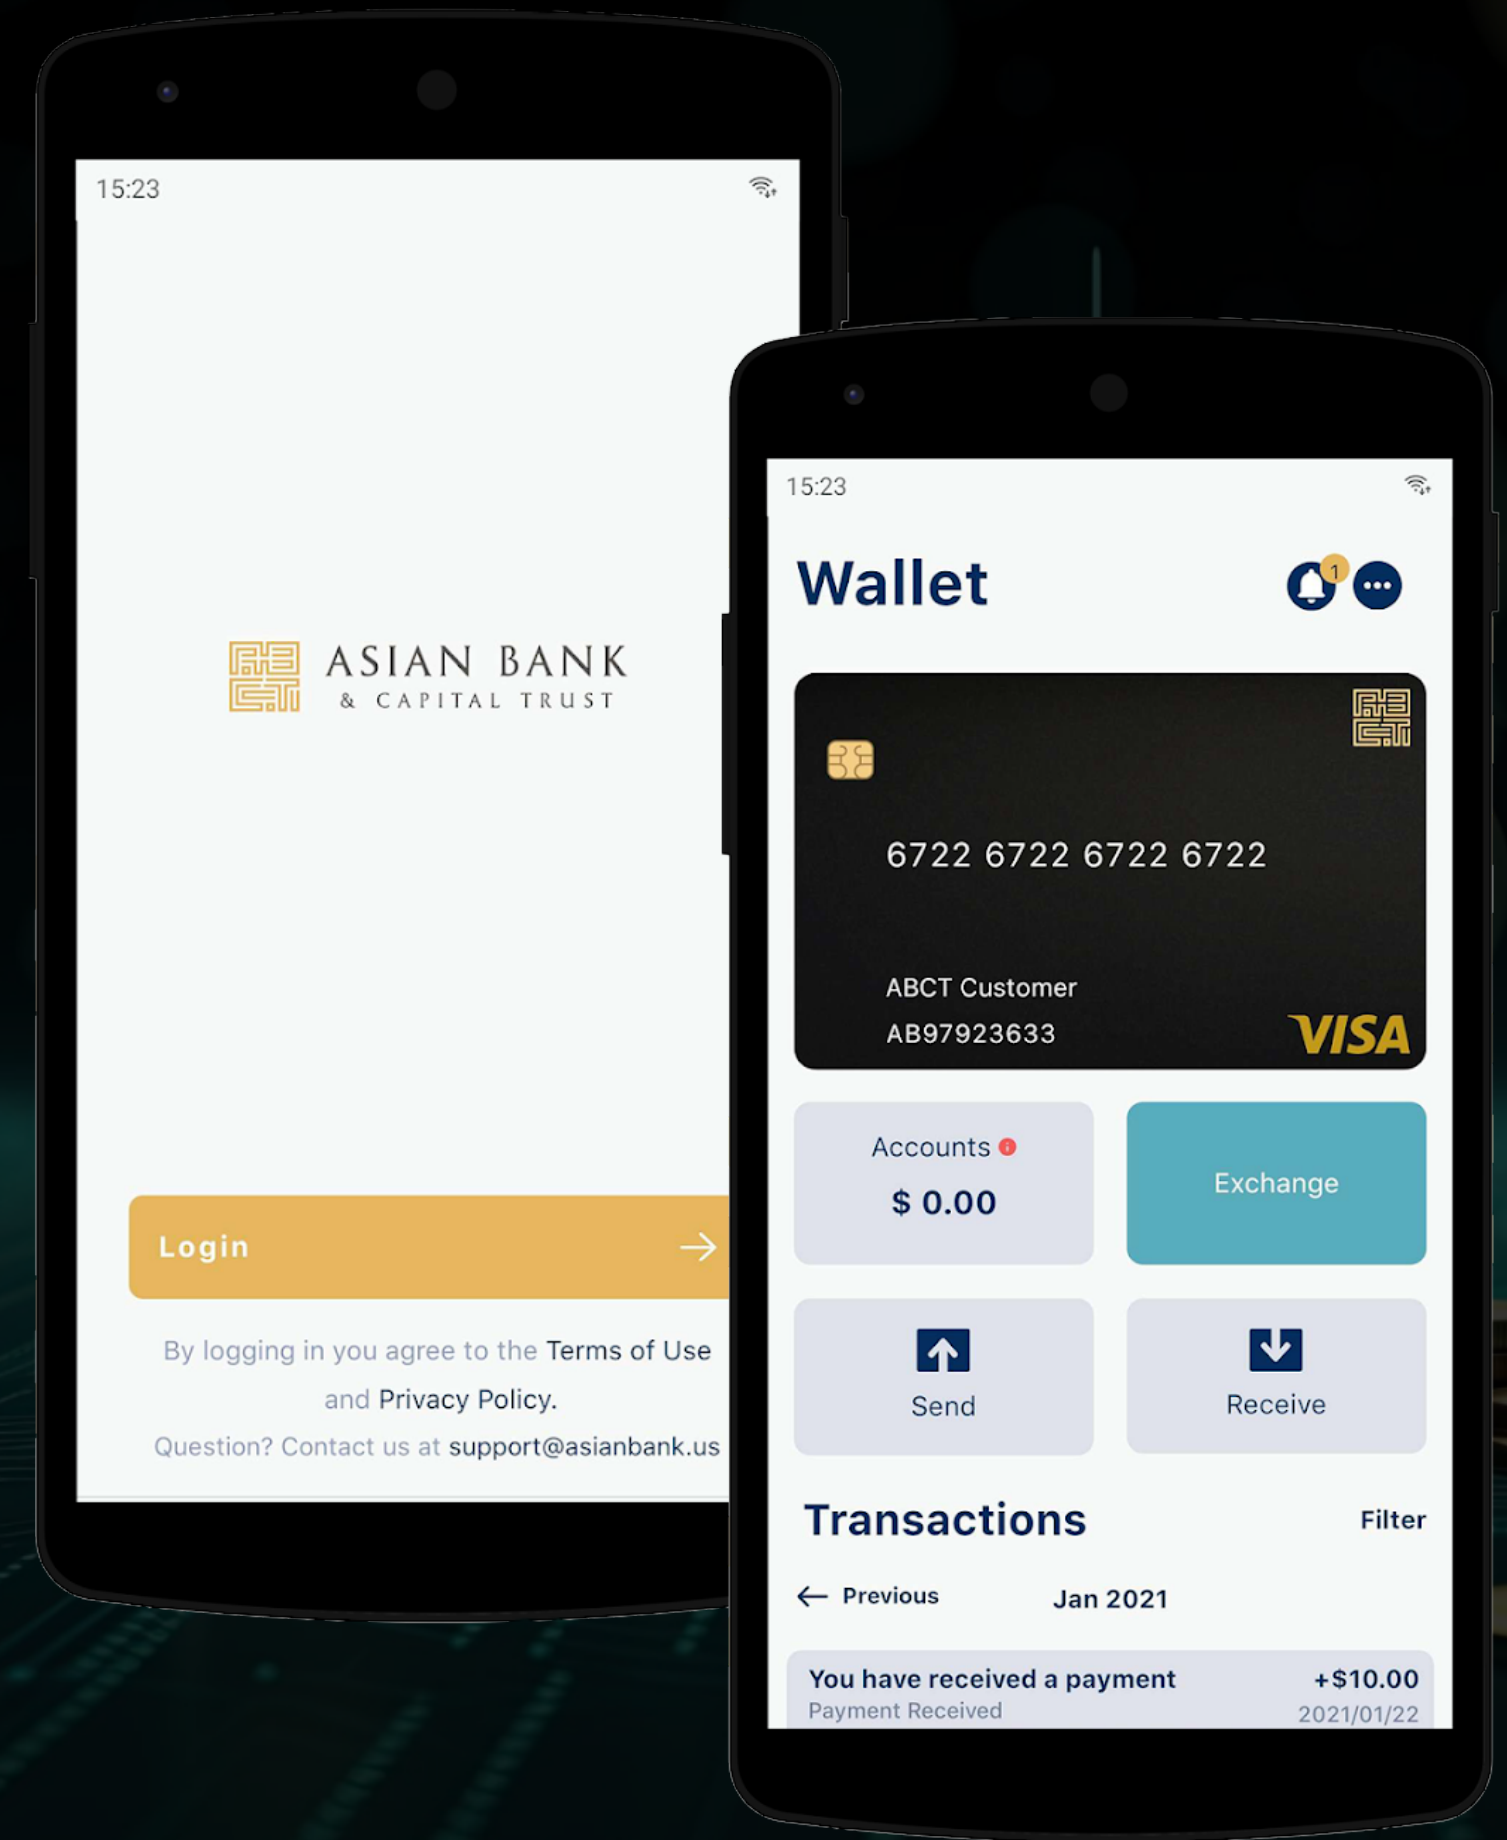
15:23

ASIAN BANK
& CAPITAL TRUST

Login

By logging in you agree to the Terms of Use and Privacy Policy.

Question? Contact us at support@asianbank.us

15:23

Wallet

1

6722 6722 6722 6722

ABCT Customer
AB97923633

VISA

Accounts

$ 0.00

Exchange

Send

Receive

Transactions

Filter

Previous

Jan 2021

You have received a payment
Payment Received

+$10.00
2021/01/22